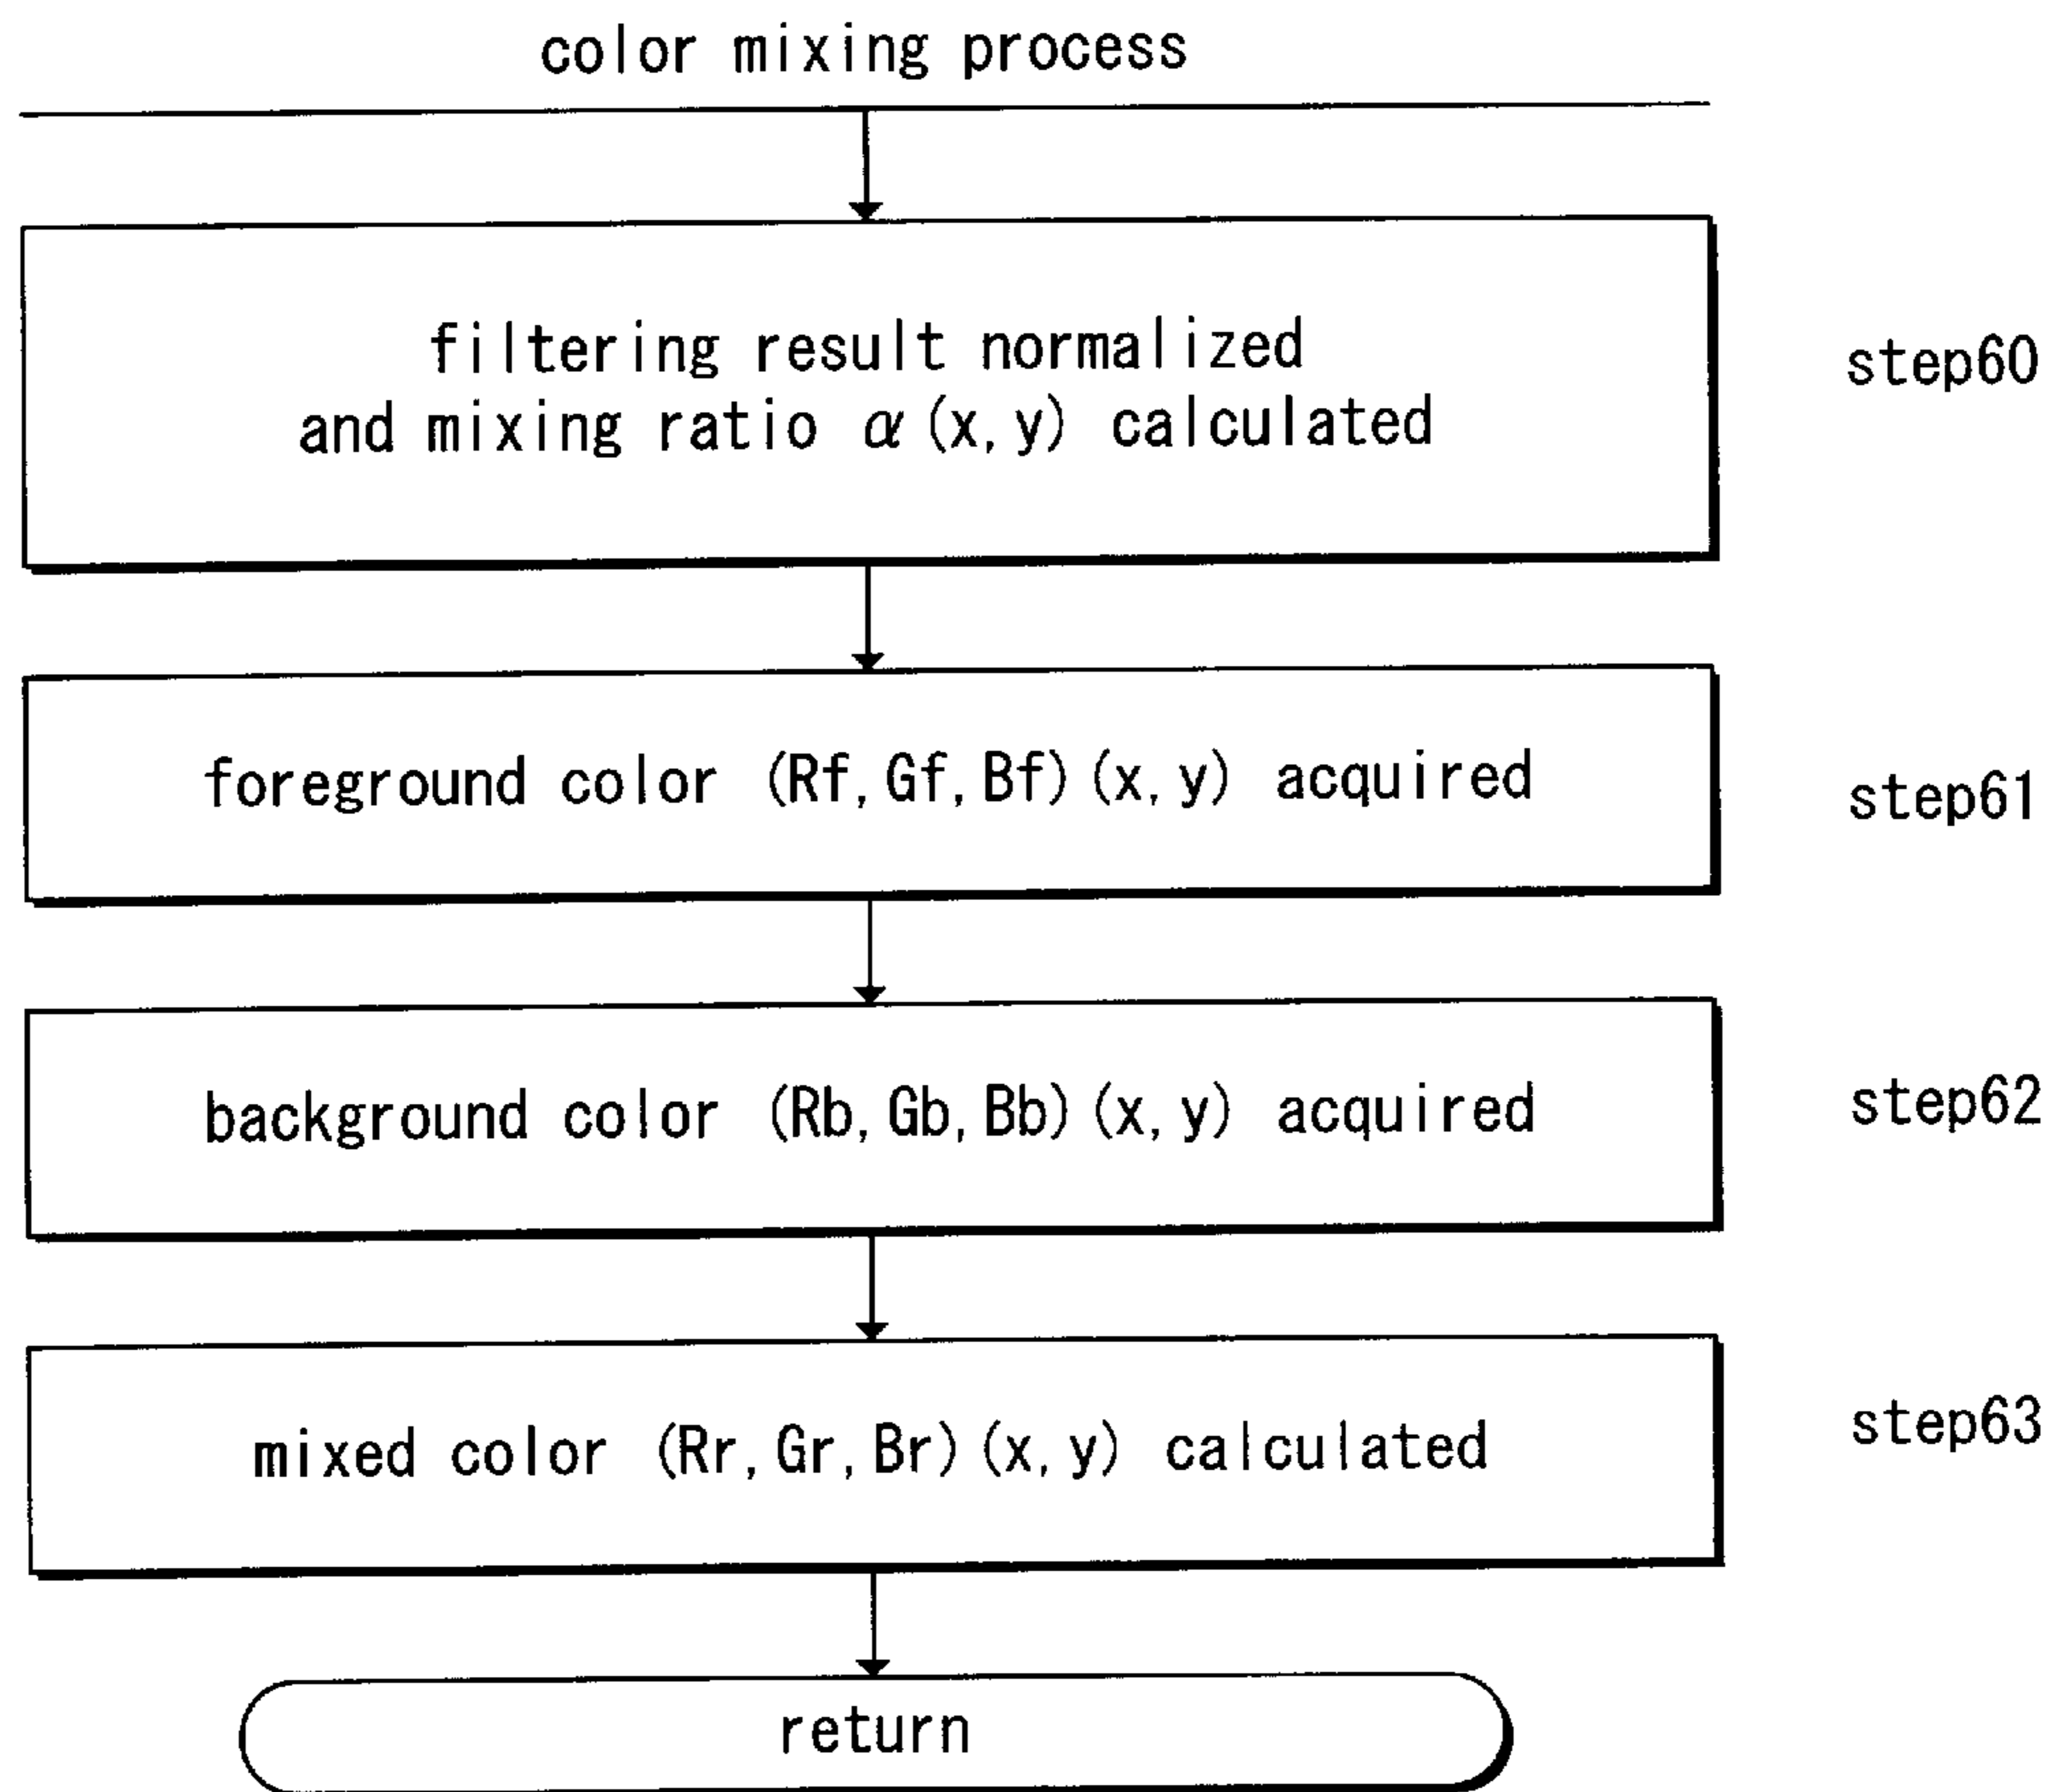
color mixing process

filtering result normalized and mixing ratio $\alpha$(x, y) calculated

step60

foreground color (Rf, Gf, Bf)(x, y) acquired

step61

background color (Rb, Gb, Bb)(x, y) acquired

step62

mixed color (Rr, Gr, Br)(x, y) calculated

step63

return